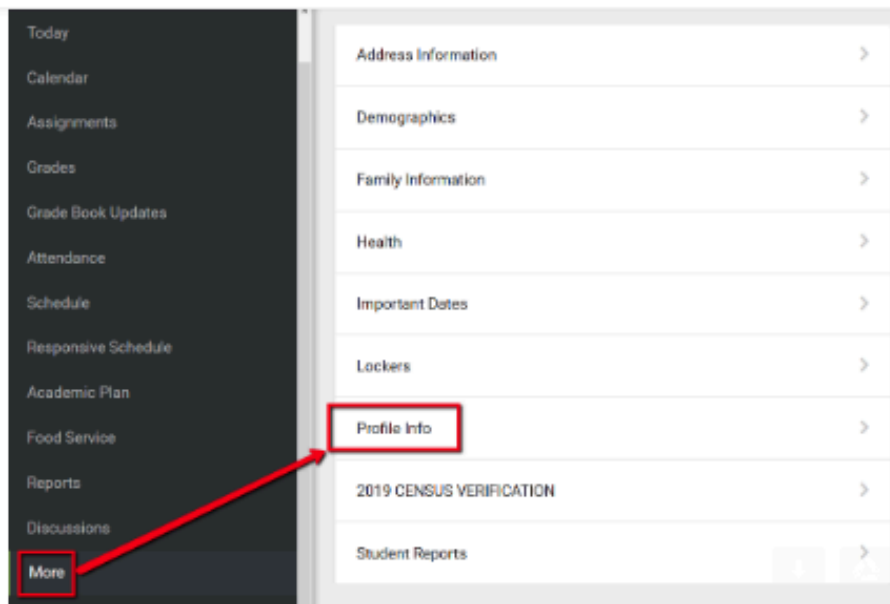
Today
Calendar
Assignments
Grades
Grade Book Updates
Attendance
Schedule
Responsive Schedule
Academic Plan
Food Service
Reports
Discussions
More

Address Information
Demographics
Family Information
Health
Important Dates
Lockers
Profile Info
2019 CENSUS VERIFICATION
Student Reports